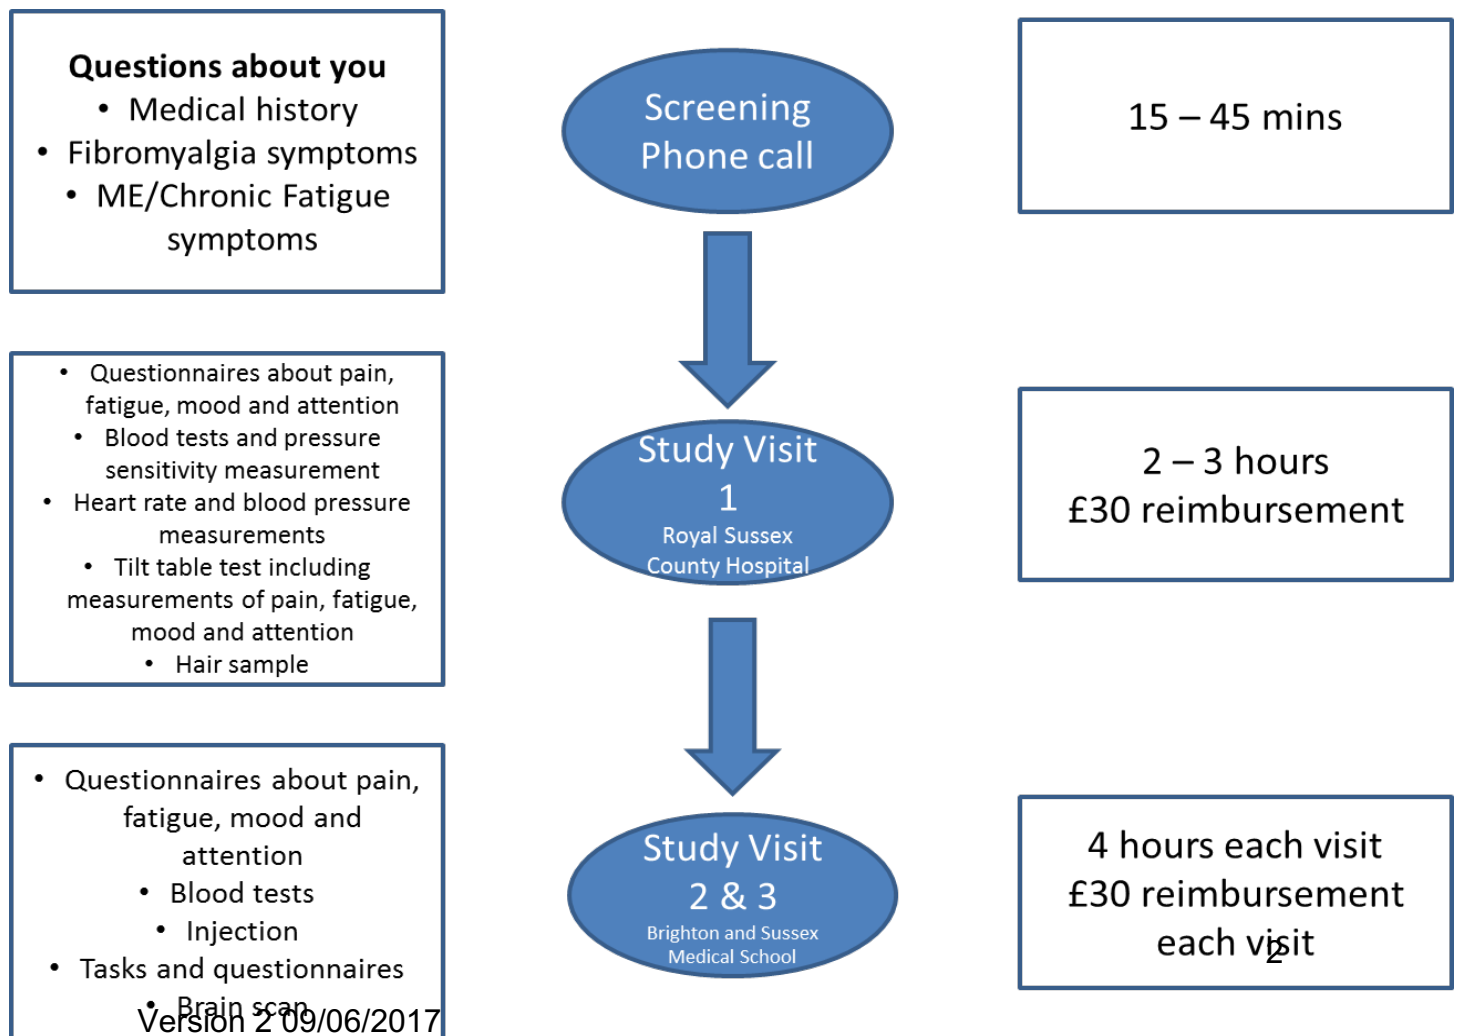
**Questions about you**
- Medical history
- Fibromyalgia symptoms
- ME/Chronic Fatigue symptoms

Screening Phone call

15 – 45 mins

- Questionnaires about pain, fatigue, mood and attention
- Blood tests and pressure sensitivity measurement
- Heart rate and blood pressure measurements
- Tilt table test including measurements of pain, fatigue, mood and attention
- Hair sample

Study Visit 1
Royal Sussex County Hospital

2 – 3 hours
£30 reimbursement

- Questionnaires about pain, fatigue, mood and attention
- Blood tests
- Injection
- Tasks and questionnaires
- Brain scan

Study Visit 2 & 3
Brighton and Sussex Medical School

4 hours each visit
£30 reimbursement each visit

Version 2 09/06/2017

2